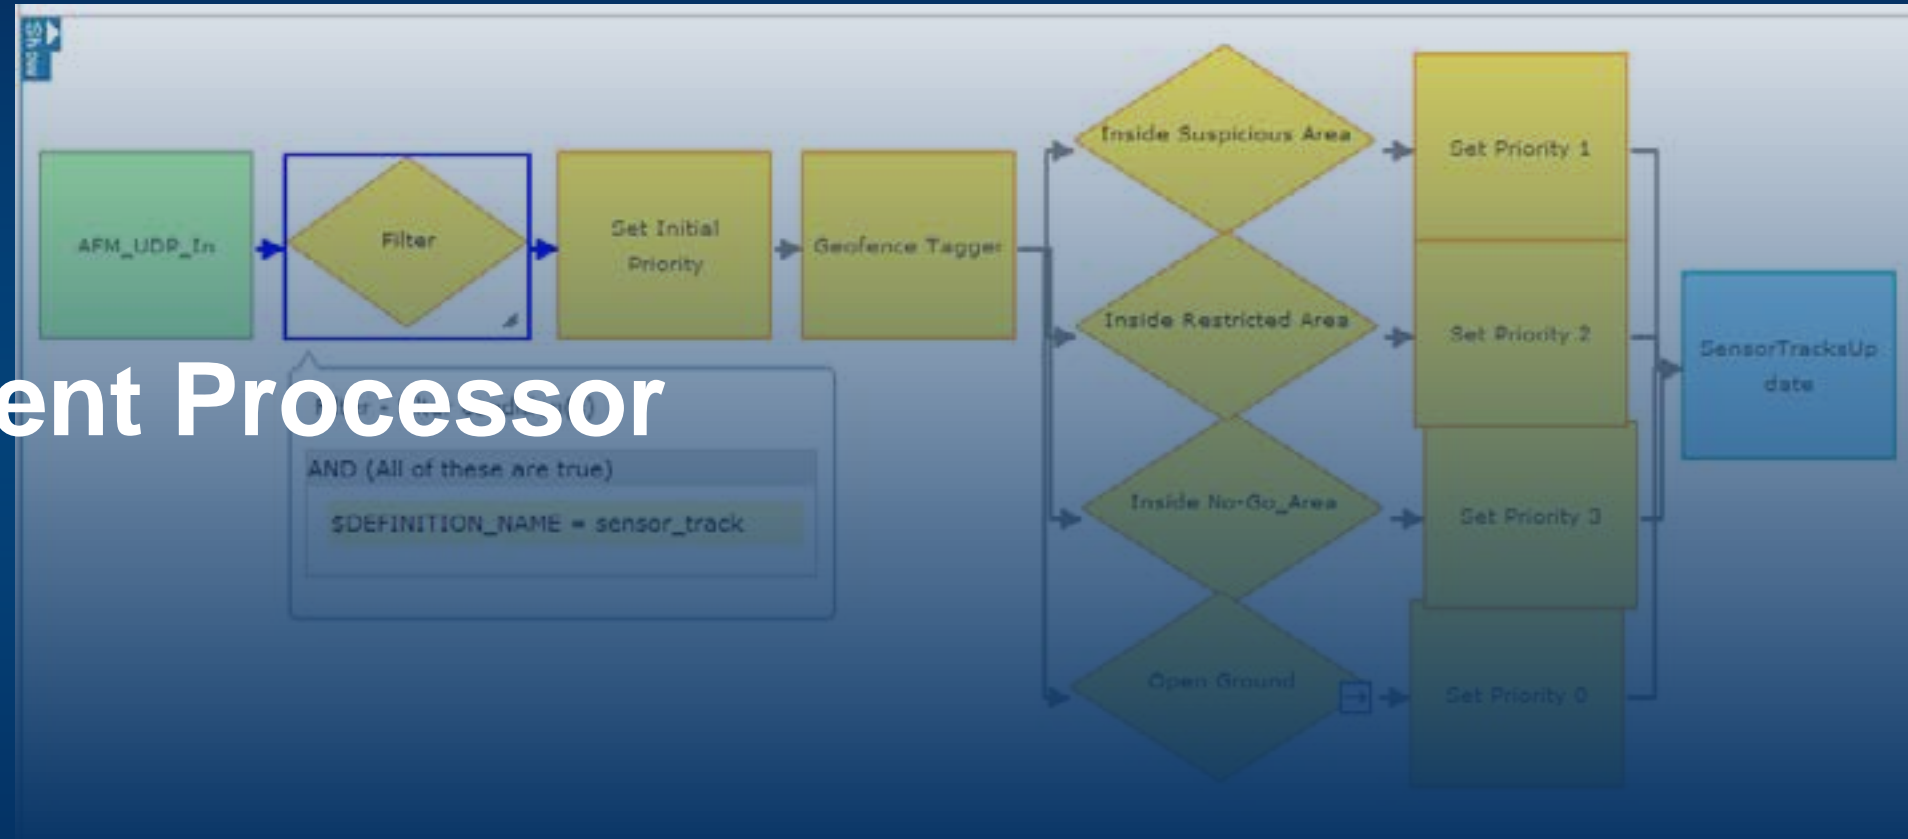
ent Processor

AFM_UDP_In

Filter

Set Initial Priority

Geofence Tagger

Inside Suspicious Area

Inside Restricted Area

Inside No-Go_Area

Open Ground

Set Priority 1

Set Priority 2

Set Priority 3

Set Priority 0

SensorTracksUpdate

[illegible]

AND (All of these are true)

$DEFINITION_NAME = sensor_track